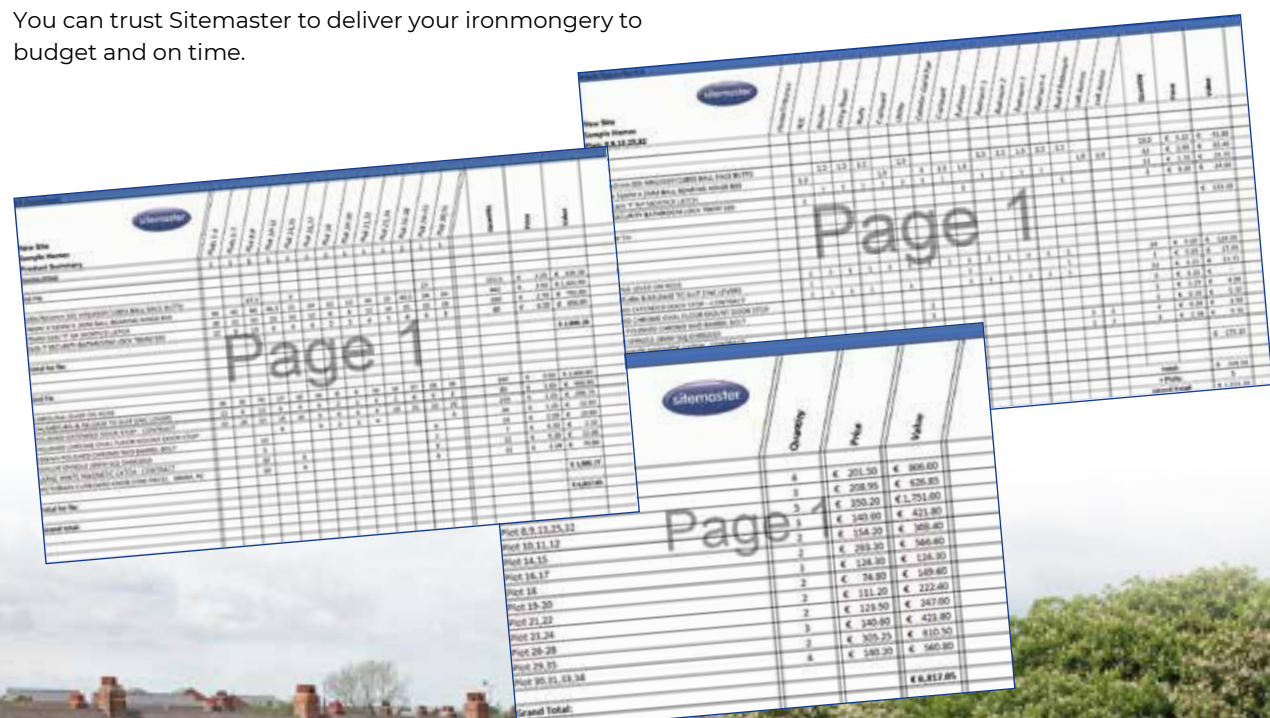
You can trust Sitemaster to deliver your ironmongery to budget and on time.

sitemaster

New Site
Sample Name
Product Summary

Page 1

Total for file:

Grand total:

sitemaster

New Site
Sample Name

Page 1

sitemaster

| | Quantity | Price | Value |
|---|---|---|---|
| | 4 | € 201.50 | € 806.00 |
| | 3 | € 208.95 | € 626.85 |
| Plot 8,9,13,25,32 | 5 | € 350.20 | € 1,751.00 |
| Plot 10,11,12 | 3 | € 140.60 | € 421.80 |
| Plot 14,15 | 2 | € 154.20 | € 308.40 |
| Plot 16,17 | 2 | € 283.20 | € 566.40 |
| Plot 18 | 1 | € 124.30 | € 124.30 |
| Plot 19-20 | 2 | € 74.80 | € 149.60 |
| Plot 21,22 | 2 | € 111.20 | € 222.40 |
| Plot 23,24 | 2 | € 123.50 | € 247.00 |
| Plot 26-28 | 3 | € 140.60 | € 421.80 |
| Plot 29,33 | 2 | € 305.25 | € 610.50 |
| Plot 30,31,33,38 | 4 | € 140.20 | € 560.80 |
| | | | € 6,817.05 |
| Grand Total: | | | |

Page 1